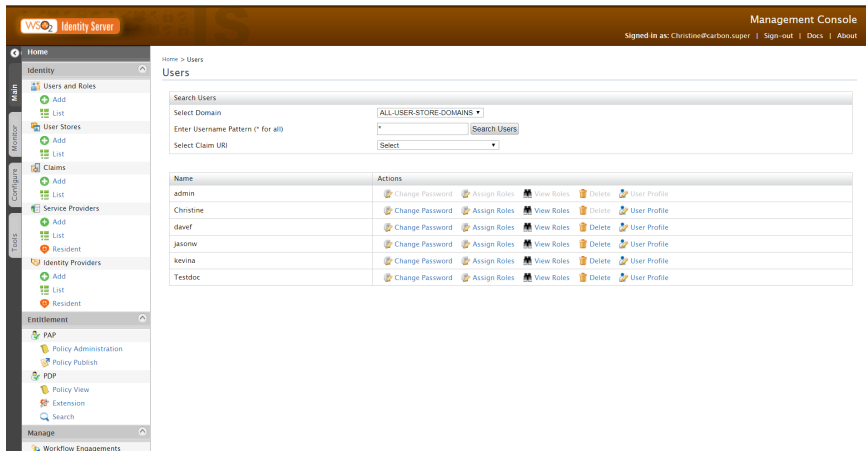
WSO2 Identity Server

Management Console

Signed-in as: Christine@carbon.super | Sign-out | Docs | About

Home

Main

Monitor

Configure

Tools

Identity

Users and Roles

Add

List

User Stores

Add

List

Claims

Add

List

Service Providers

Add

List

Resident

Identity Providers

Add

List

Resident

Entitlement

PAP

Policy Administration

Policy Publish

PDP

Policy View

Extension

Search

Manage

Workflow Engagements

Home > Users

Users

Search Users

Select Domain ALL-USER-STORE-DOMAINS

Enter Username Pattern (* for all) * Search Users

Select Claim URI Select

| Name | Actions |
|---|---|
| admin | Change Password Assign Roles View Roles Delete User Profile |
| Christine | Change Password Assign Roles View Roles Delete User Profile |
| davef | Change Password Assign Roles View Roles Delete User Profile |
| jasonw | Change Password Assign Roles View Roles Delete User Profile |
| kevina | Change Password Assign Roles View Roles Delete User Profile |
| Testdoc | Change Password Assign Roles View Roles Delete User Profile |